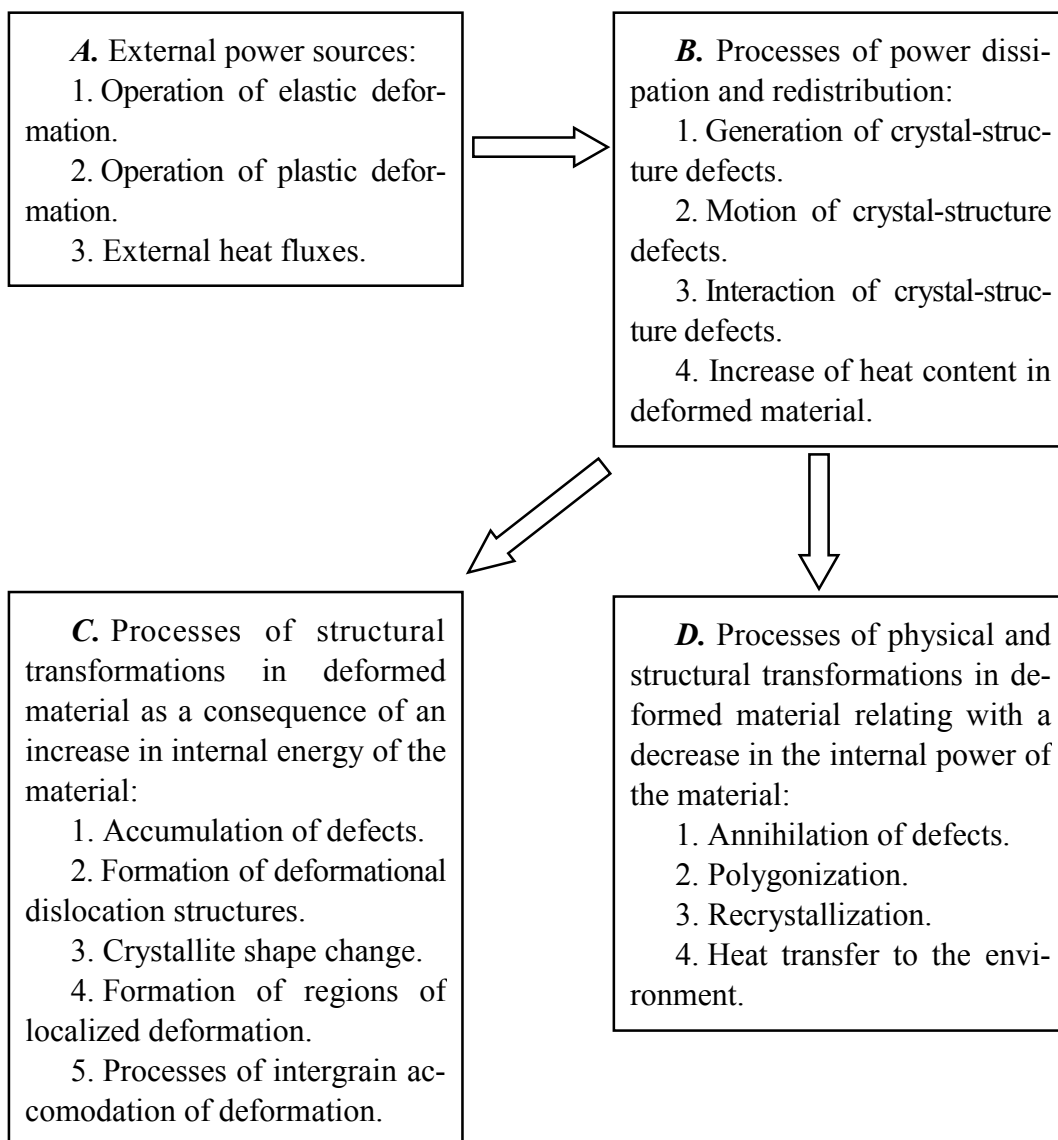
*A.* External power sources:
1. Operation of elastic deformation.
2. Operation of plastic deformation.
3. External heat fluxes.

*B.* Processes of power dissipation and redistribution:
1. Generation of crystal-structure defects.
2. Motion of crystal-structure defects.
3. Interaction of crystal-structure defects.
4. Increase of heat content in deformed material.

*C.* Processes of structural transformations in deformed material as a consequence of an increase in internal energy of the material:
1. Accumulation of defects.
2. Formation of deformational dislocation structures.
3. Crystallite shape change.
4. Formation of regions of localized deformation.
5. Processes of intergrain accomodation of deformation.

*D.* Processes of physical and structural transformations in deformed material relating with a decrease in the internal power of the material:
1. Annihilation of defects.
2. Polygonization.
3. Recrystallization.
4. Heat transfer to the environment.